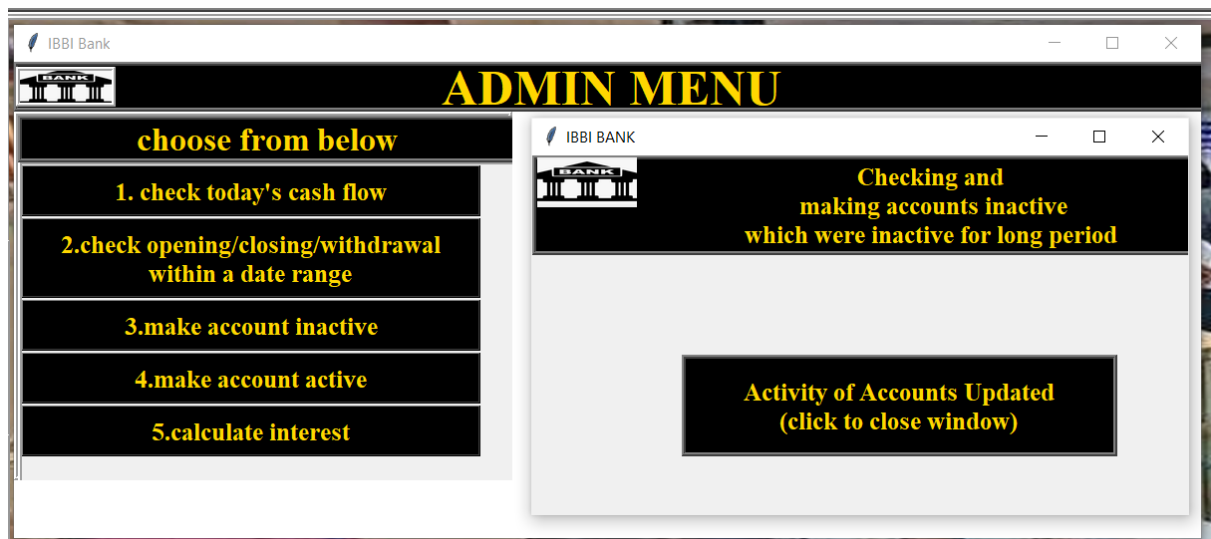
IBBI Bank

BANK

ADMIN MENU

choose from below

1. check today's cash flow

2.check opening/closing/withdrawal within a date range

3.make account inactive

4.make account active

5.calculate interest

IBBI BANK

BANK

Checking and
making accounts inactive
which were inactive for long period

Activity of Accounts Updated
(click to close window)